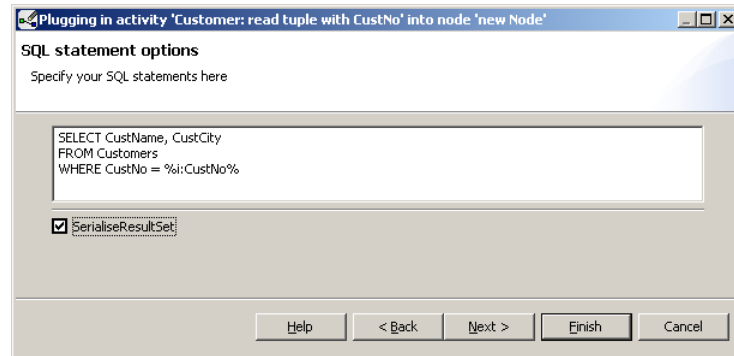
Plugging in activity 'Customer: read tuple with CustNo' into node 'new Node'

SQL statement options

Specify your SQL statements here

SELECT CustName, CustCity
FROM Customers
WHERE CustNo = %i:CustNo%

☑ SerialiseResultSet

Help | < Back | Next > | Finish | Cancel